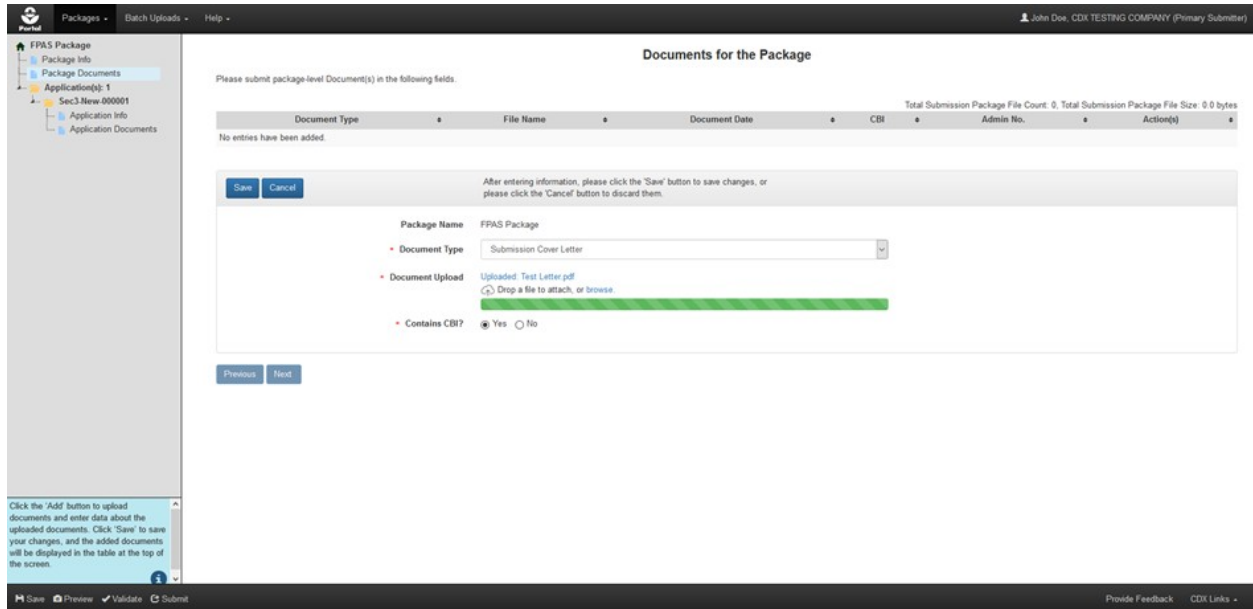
Portal Packages ▾ Batch Uploads ▾ Help ▾

John Doe, CDX TESTING COMPANY (Primary Submitter)

FPAS Package
Package Info
Package Documents
Application(s): 1
Sec3-New-000001
Application Info
Application Documents

Click the 'Add' button to upload documents and enter data about the uploaded documents. Click 'Save' to save your changes, and the added documents will be displayed in the table at the top of the screen.

Documents for the Package

Please submit package-level Document(s) in the following fields.

Total Submission Package File Count: 0, Total Submission Package File Size: 0.0 bytes

| Document Type | File Name | Document Date | CBI | Admin No. | Action(s) |
|---|---|---|---|---|---|
| No entries have been added. | | | | | |

Save Cancel

After entering information, please click the 'Save' button to save changes, or please click the 'Cancel' button to discard them.

Package Name FPAS Package

* Document Type Submission Cover Letter

* Document Upload Uploaded: Test Letter.pdf
Drop a file to attach, or browse.

* Contains CBI? Yes No

Previous Next

Save Preview Validate Submit

Provide Feedback CDX Links ▾